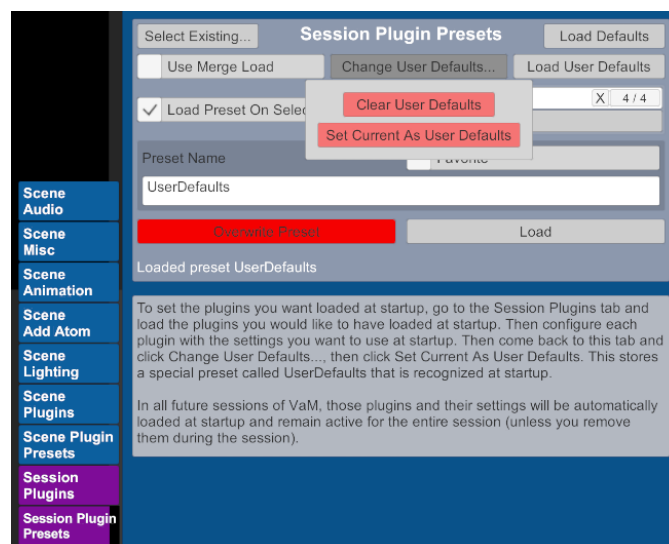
Scene Audio
Scene Misc
Scene Animation
Scene Add Atom
Scene Lighting
Scene Plugins
Scene Plugin Presets
Session Plugins
Session Plugin Presets

Select Existing...
Session Plugin Presets
Load Defaults
Use Merge Load
Change User Defaults...
Load User Defaults
Clear User Defaults
Set Current As User Defaults
Load Preset On Selec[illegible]
X 4 / 4
Preset Name
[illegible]
UserDefaults
Overwrite Preset
Load
Loaded preset UserDefaults

To set the plugins you want loaded at startup, go to the Session Plugins tab and load the plugins you would like to have loaded at startup. Then configure each plugin with the settings you want to use at startup. Then come back to this tab and click Change User Defaults..., then click Set Current As User Defaults. This stores a special preset called UserDefaults that is recognized at startup.

In all future sessions of VaM, those plugins and their settings will be automatically loaded at startup and remain active for the entire session (unless you remove them during the session).